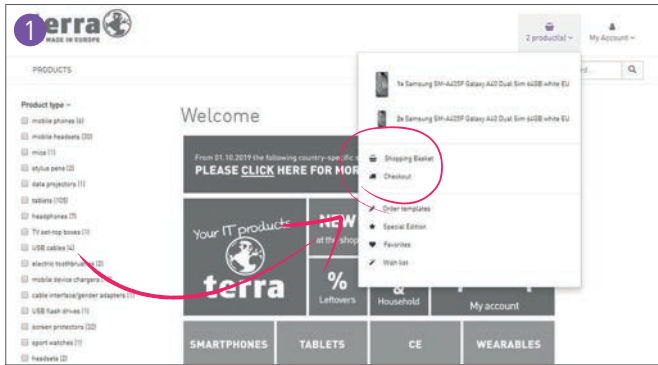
1 terra MADE IN EUROPE

2 product(s)

My Account

PRODUCTS

1x Samsung SM-A405F Galaxy A40 Dual Sim 64GB white EU

2x Samsung SM-A405F Galaxy A40 Dual Sim 64GB white EU

Shopping Basket
Checkout

Order templates
Special Edition
Favorites
Wish list

Product type
mobile phones (6)
mobile headsets (30)
mice (1)
stylus pens (2)
data projectors (1)
tablets (105)
headphones (7)
TV set-top boxes (1)
USB cables (4)
electric toothbrushes (2)
mobile device chargers
cable interface/gender adapters (1)
USB flash drives (1)
screen protectors (32)
sport watches (1)
headsets (2)

Welcome

From 01.10.2019 the following country-specific
PLEASE CLICK HERE FOR MO

Your IT products

terra

NEW
at the shop

%
Leftovers

&
Household

My account

SMARTPHONES
TABLETS
CE
WEARABLES